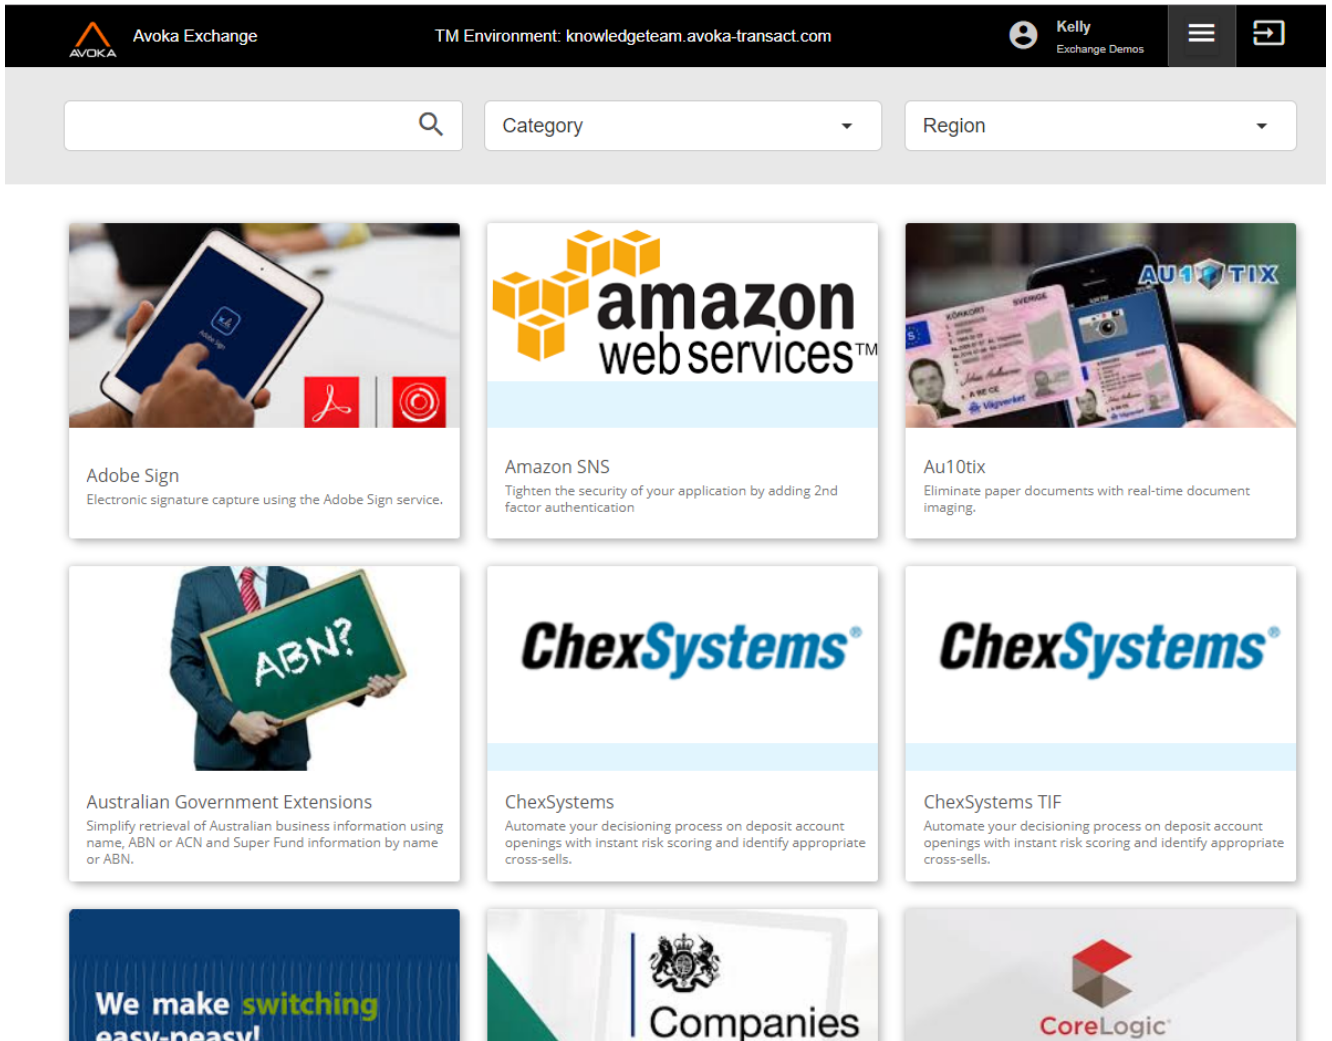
AVOKA Avoka Exchange

TM Environment: knowledgeteam.avoka-transact.com

Kelly
Exchange Demos

Category

Region

Adobe Sign
Electronic signature capture using the Adobe Sign service.

amazon web services™

Amazon SNS
Tighten the security of your application by adding 2nd factor authentication

AU10TIX

Au10tix
Eliminate paper documents with real-time document imaging.

ABN?

Australian Government Extensions
Simplify retrieval of Australian business information using name, ABN or ACN and Super Fund information by name or ABN.

ChexSystems®

ChexSystems
Automate your decisioning process on deposit account openings with instant risk scoring and identify appropriate cross-sells.

ChexSystems®

ChexSystems TIF
Automate your decisioning process on deposit account openings with instant risk scoring and identify appropriate cross-sells.

We make switching easy-peasy!

Companies

CoreLogic